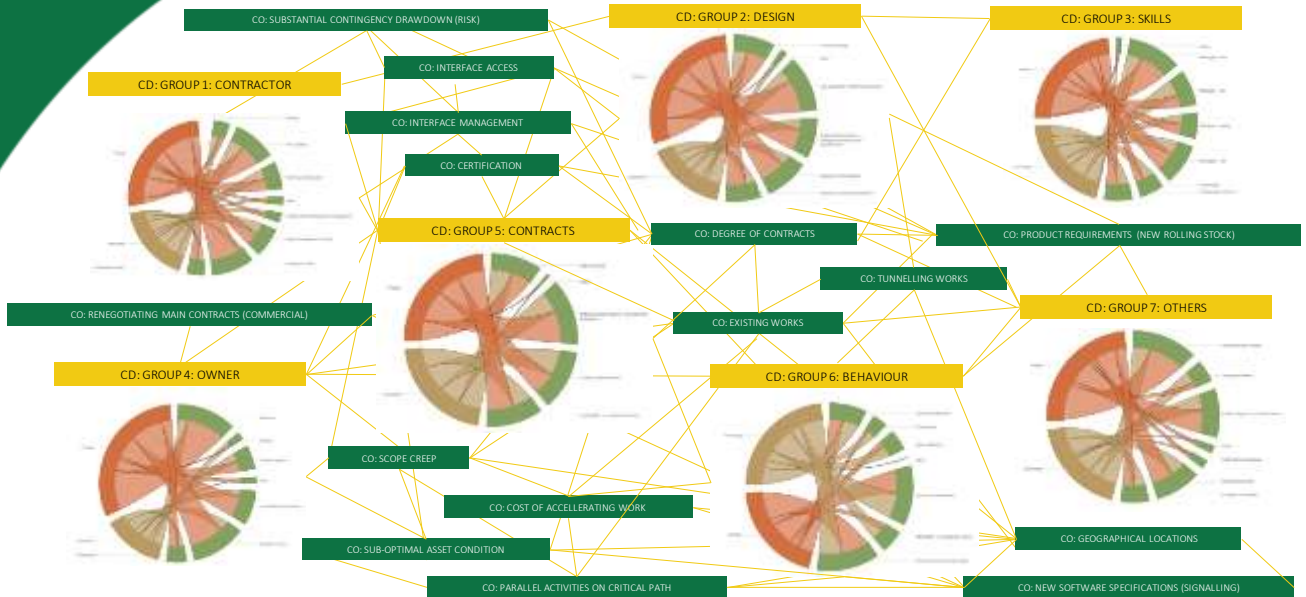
CO: SUBSTANTIAL CONTINGENCY DRAWDOWN (RISK)

CD: GROUP 2: DESIGN

CD: GROUP 3: SKILLS

CO: INTERFACE ACCESS

CD: GROUP 1: CONTRACTOR

CO: INTERFACE MANAGEMENT

CO: CERTIFICATION

CD: GROUP 5: CONTRACTS

CO: DEGREE OF CONTRACTS

CO: PRODUCT REQUIREMENTS (NEW ROLLING STOCK)

CO: TUNNELLING WORKS

CO: RENEGOTIATING MAIN CONTRACTS (COMMERCIAL)

CO: EXISTING WORKS

CD: GROUP 7: OTHERS

CD: GROUP 4: OWNER

CD: GROUP 6: BEHAVIOUR

CO: SCOPE CREEP

CO: COST OF ACCELLERATING WORK

CO: SUB-OPTIMAL ASSET CONDITION

CO: GEOGRAPHICAL LOCATIONS

CO: PARALLEL ACTIVITIES ON CRITICAL PATH

CO: NEW SOFTWARE SPECIFICATIONS (SIGNALLING)